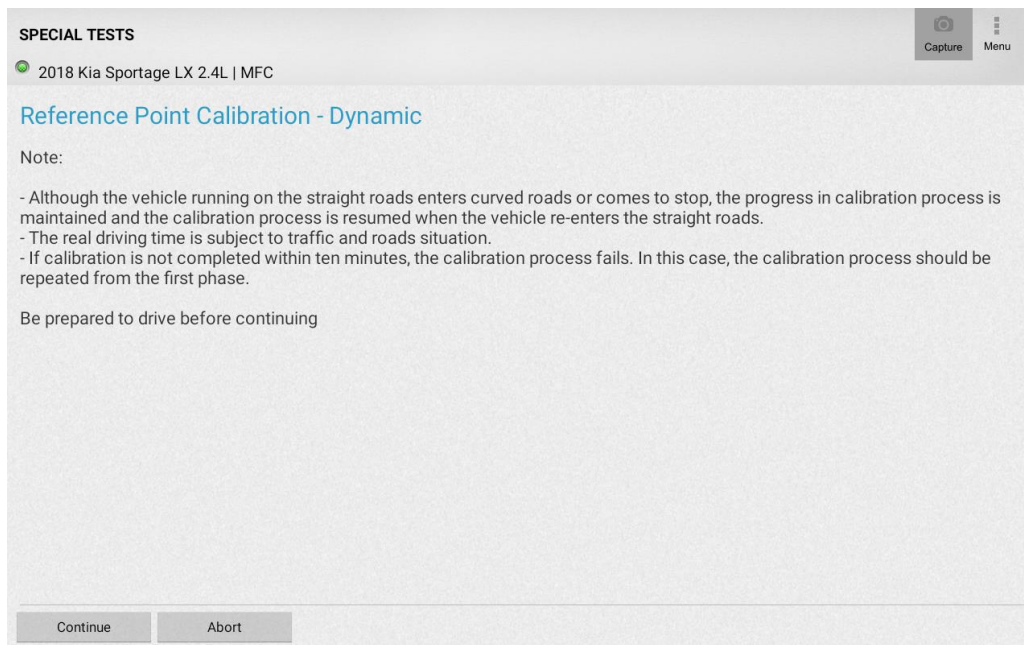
SPECIAL TESTS

Capture Menu

2018 Kia Sportage LX 2.4L | MFC

Reference Point Calibration - Dynamic

Note:

- Although the vehicle running on the straight roads enters curved roads or comes to stop, the progress in calibration process is maintained and the calibration process is resumed when the vehicle re-enters the straight roads.
- The real driving time is subject to traffic and roads situation.
- If calibration is not completed within ten minutes, the calibration process fails. In this case, the calibration process should be repeated from the first phase.

Be prepared to drive before continuing

Continue

Abort